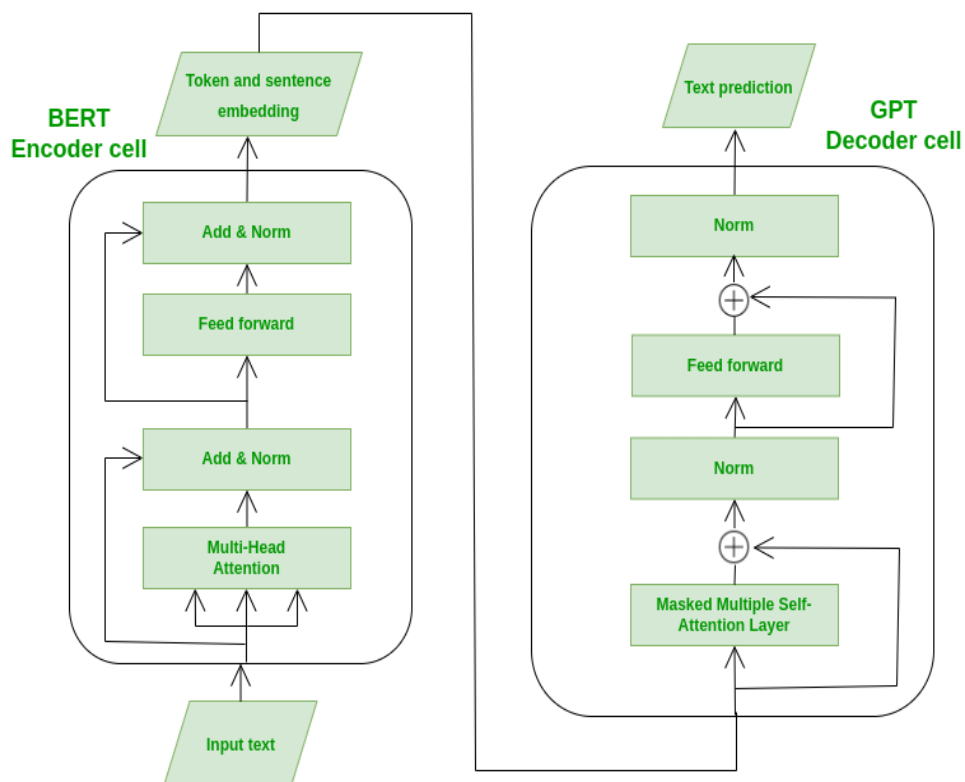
BERT
Encoder cell

Token and sentence embedding

Add & Norm

Feed forward

Add & Norm

Multi-Head Attention

Input text

GPT
Decoder cell

Text prediction

Norm

Feed forward

Norm

Masked Multiple Self-Attention Layer